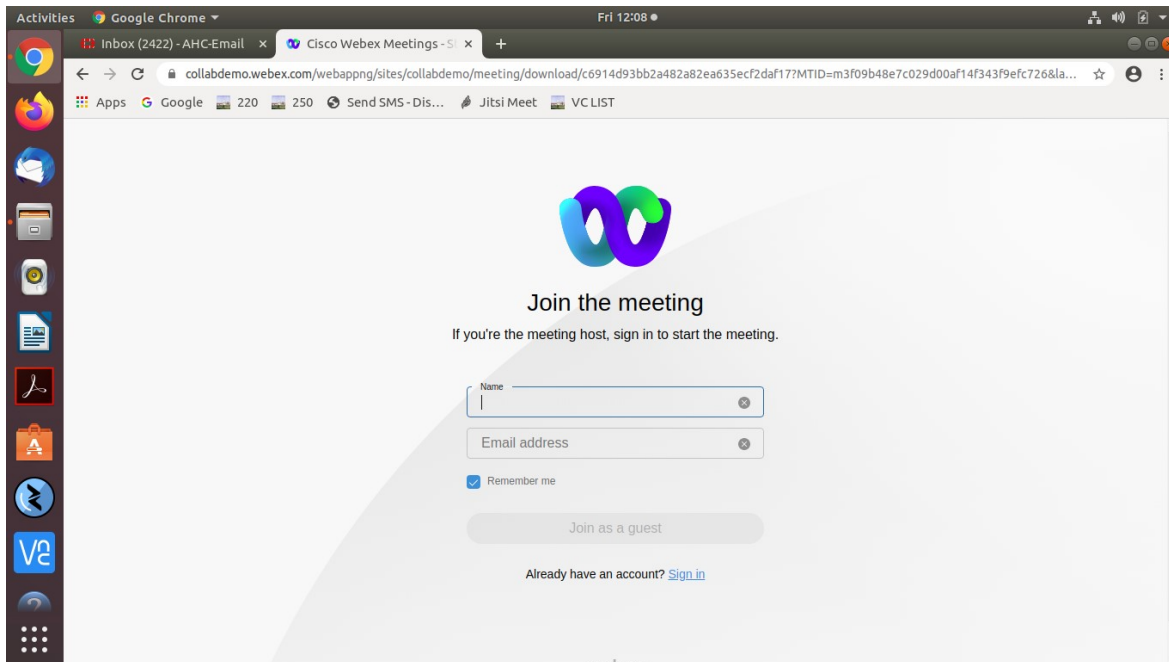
Activities Google Chrome ▾ Fri 12:08 ●

Inbox (2422) - AHC-Email × Cisco Webex Meetings - S ×

collabdemo.webex.com/webappng/sites/collabdemo/meeting/download/c6914d93bb2a482a82ea635ecf2daf17?MTID=m3f09b48e7c029d00af14f343f9efc726&la...

Apps Google 220 250 Send SMS - Dis... Jitsi Meet VC LIST

Join the meeting

If you're the meeting host, sign in to start the meeting.

Name

Email address

Remember me

Join as a guest

Already have an account? Sign in